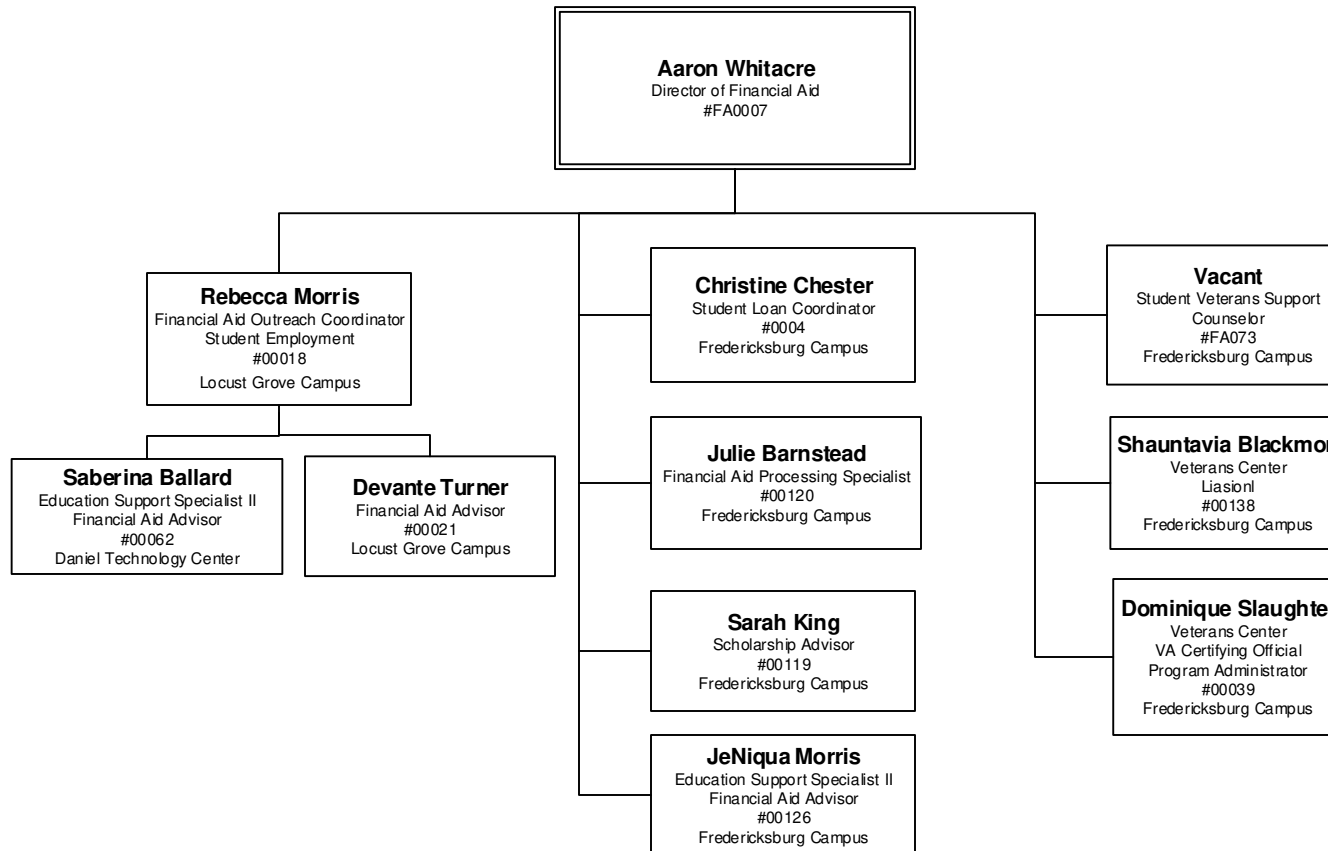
**Aaron Whitacre**
Director of Financial Aid
#FA0007

**Rebecca Morris**
Financial Aid Outreach Coordinator
Student Employment
#00018
Locust Grove Campus

**Saberina Ballard**
Education Support Specialist II
Financial Aid Advisor
#00062
Daniel Technology Center

**Devante Turner**
Financial Aid Advisor
#00021
Locust Grove Campus

**Christine Chester**
Student Loan Coordinator
#0004
Fredericksburg Campus

**Julie Barnstead**
Financial Aid Processing Specialist
#00120
Fredericksburg Campus

**Sarah King**
Scholarship Advisor
#00119
Fredericksburg Campus

**JeNiqua Morris**
Education Support Specialist II
Financial Aid Advisor
#00126
Fredericksburg Campus

**Vacant**
Student Veterans Support
Counselor
#FA073
Fredericksburg Campus

**Shauntavia Blackmo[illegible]**
Veterans Center
Liasionl
#00138
Fredericksburg Campus

**Dominique Slaughte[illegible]**
Veterans Center
VA Certifying Official
Program Administrator
#00039
Fredericksburg Campus